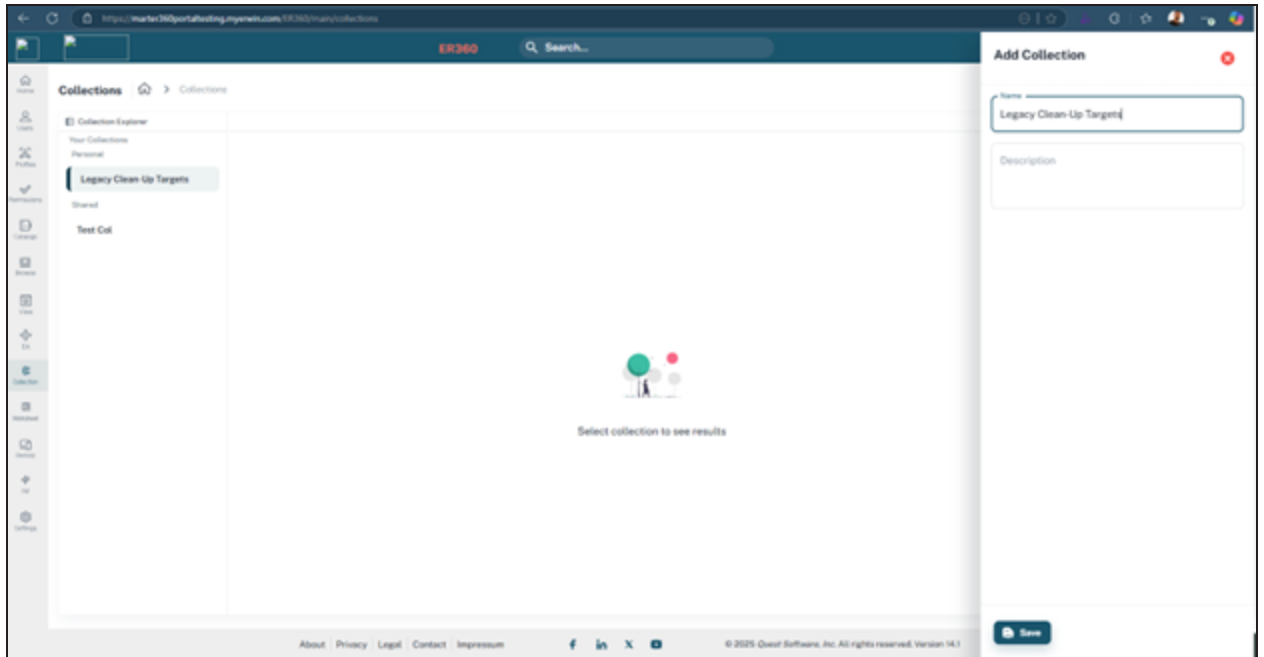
https://martec360portaltesting.myerwin.com/ER360/main/collections

ER360

Search...

Add Collection

Home
Users
Profiles
Permissions
Catalogs
Browse
View
DA
Collection
Worksheet
Devices
Hil
Settings

Collections > Collections

Collection Explorer

Your Collections

Personal

Legacy Clean-Up Targets

Shared

Test Col

Select collection to see results

Name

Legacy Clean-Up Targets

Description

Save

About Privacy Legal Contact Impressum

© 2025 Quest Software, Inc. All rights reserved. Version 14.1